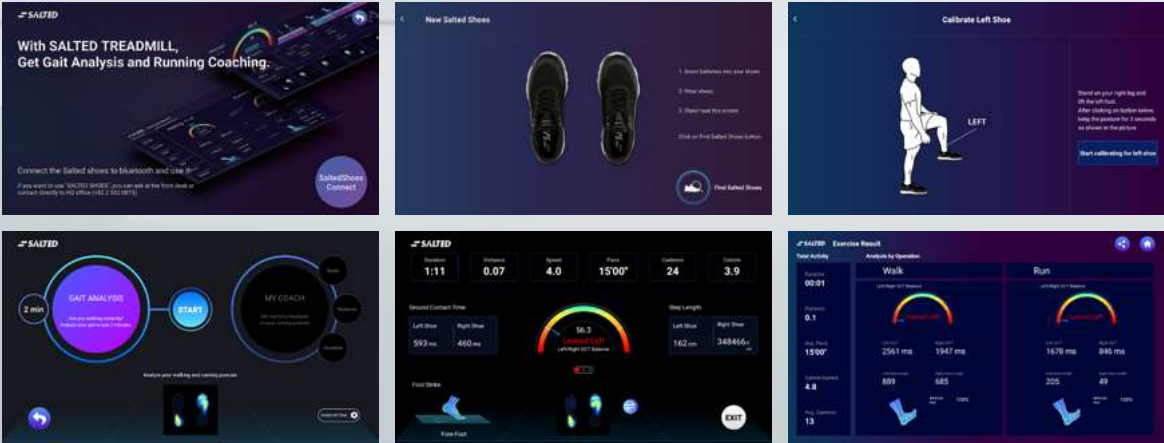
SALTED

With SALTED TREADMILL, Get Gait Analysis and Running Coaching.

Connect the Salted shoes to bluetooth and use it.

If you want to use "SALTED SHOES", you can ask at the front desk or contact directly to HQ office (+82 2 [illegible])

SaltedShoes Connect

New Salted Shoes

1. Insert batteries into your shoes

2. Wear shoes

3. Stand near this screen

Click on Find Salted Shoes button

Find Salted Shoes

Calibrate Left Shoe

LEFT

Stand on your right leg and lift the left foot. After clicking on button below, keep the posture for 3 seconds as shown on the picture.

Start calibrating for left shoe

SALTED

2 min

GAIT ANALYSIS

Are you walking correctly? Analyze your gait in just 2 minutes

START

MY COACH

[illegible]

Goals

Distance

Duration

Analyze your walking and running posture

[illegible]

SALTED

| Duration | Distance | Speed | Pace | Cadence | Calorie |
|---|---|---|---|---|---|
| 1:11 | 0.07 | 4.0 | 15'00" | 24 | 3.9 |

Ground Contact Time

| Left Shoe | Right Shoe |
|---|---|
| 593 ms | 460 ms |

56.3

Leaned Left

Left/Right GCT Balance

Step Length

| Left Shoe | Right Shoe |
|---|---|
| 162 cm | 348466 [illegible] |

Foot Strike

Fore Foot

EXIT

SALTED Exercise Result

Total Activity

Duration 00:01

Distance 0.1

Avg. Pace 15'00"

Calorie burned 4.8

Avg. Cadence 13

Analysis by Operation

Walk

Left/Right GCT Balance

Leaned Left

Left GCT 2561 ms

Right GCT 1947 ms

Left Step Length 889

Right Step Length 685

100%

Run

Left/Right GCT Balance

Leaned Left

Left GCT 1670 ms

Right GCT 846 ms

Left Step Length 205

Right Step Length 49

100%